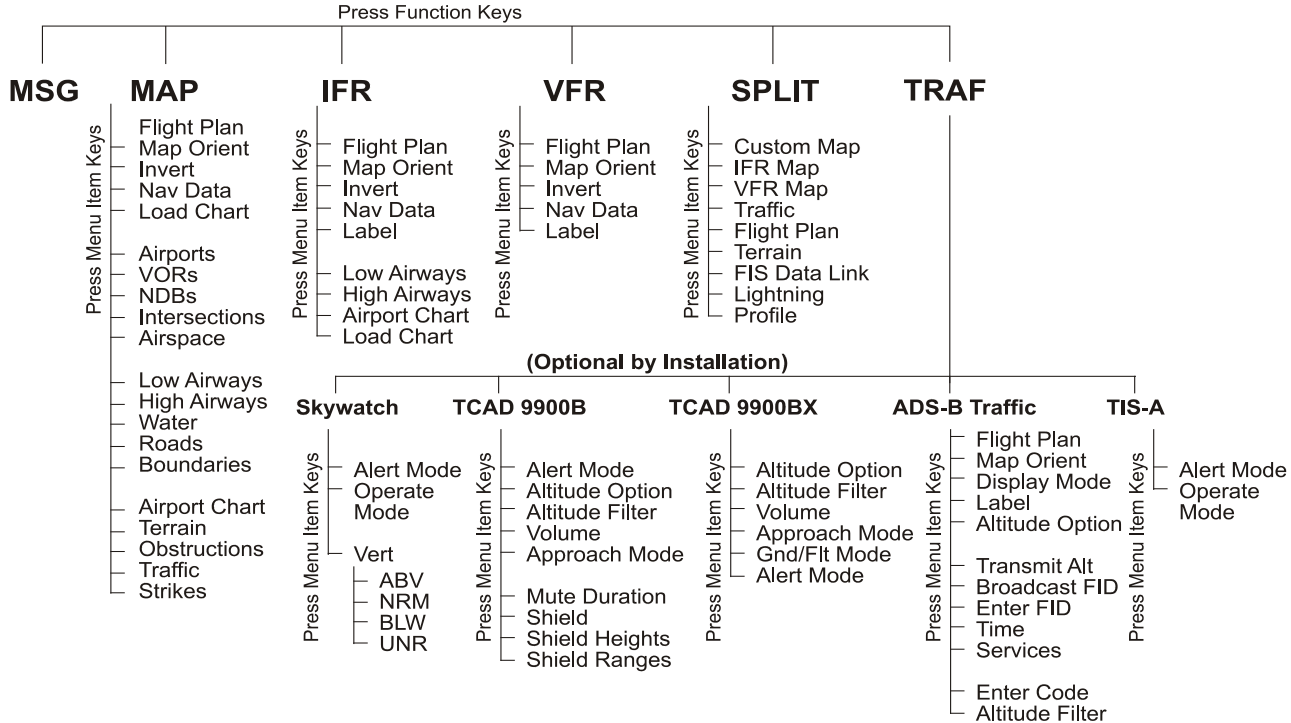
Press Function Keys

MSG

MAP

Press Menu Item Keys

Flight Plan
Map Orient
Invert
Nav Data
Load Chart

Airports
VORs
NDBs
Intersections
Airspace

Low Airways
High Airways
Water
Roads
Boundaries

Airport Chart
Terrain
Obstructions
Traffic
Strikes

IFR

Press Menu Item Keys

Flight Plan
Map Orient
Invert
Nav Data
Label

Low Airways
High Airways
Airport Chart
Load Chart

VFR

Press Menu Item Keys

Flight Plan
Map Orient
Invert
Nav Data
Label

SPLIT

Press Menu Item Keys

Custom Map
IFR Map
VFR Map
Traffic
Flight Plan
Terrain
FIS Data Link
Lightning
Profile

TRAF

(Optional by Installation)

Skywatch

Press Menu Item Keys

Alert Mode
Operate Mode

Vert

Press Menu Item Keys

ABV
NRM
BLW
UNR

TCAD 9900B

Press Menu Item Keys

Alert Mode
Altitude Option
Altitude Filter
Volume
Approach Mode

Mute Duration
Shield
Shield Heights
Shield Ranges

TCAD 9900BX

Press Menu Item Keys

Altitude Option
Altitude Filter
Volume
Approach Mode
Gnd/Flt Mode
Alert Mode

ADS-B Traffic

Press Menu Item Keys

Flight Plan
Map Orient
Display Mode
Label
Altitude Option

Transmit Alt
Broadcast FID
Enter FID
Time
Services

Enter Code
Altitude Filter

TIS-A

Press Menu Item Keys

Alert Mode
Operate Mode